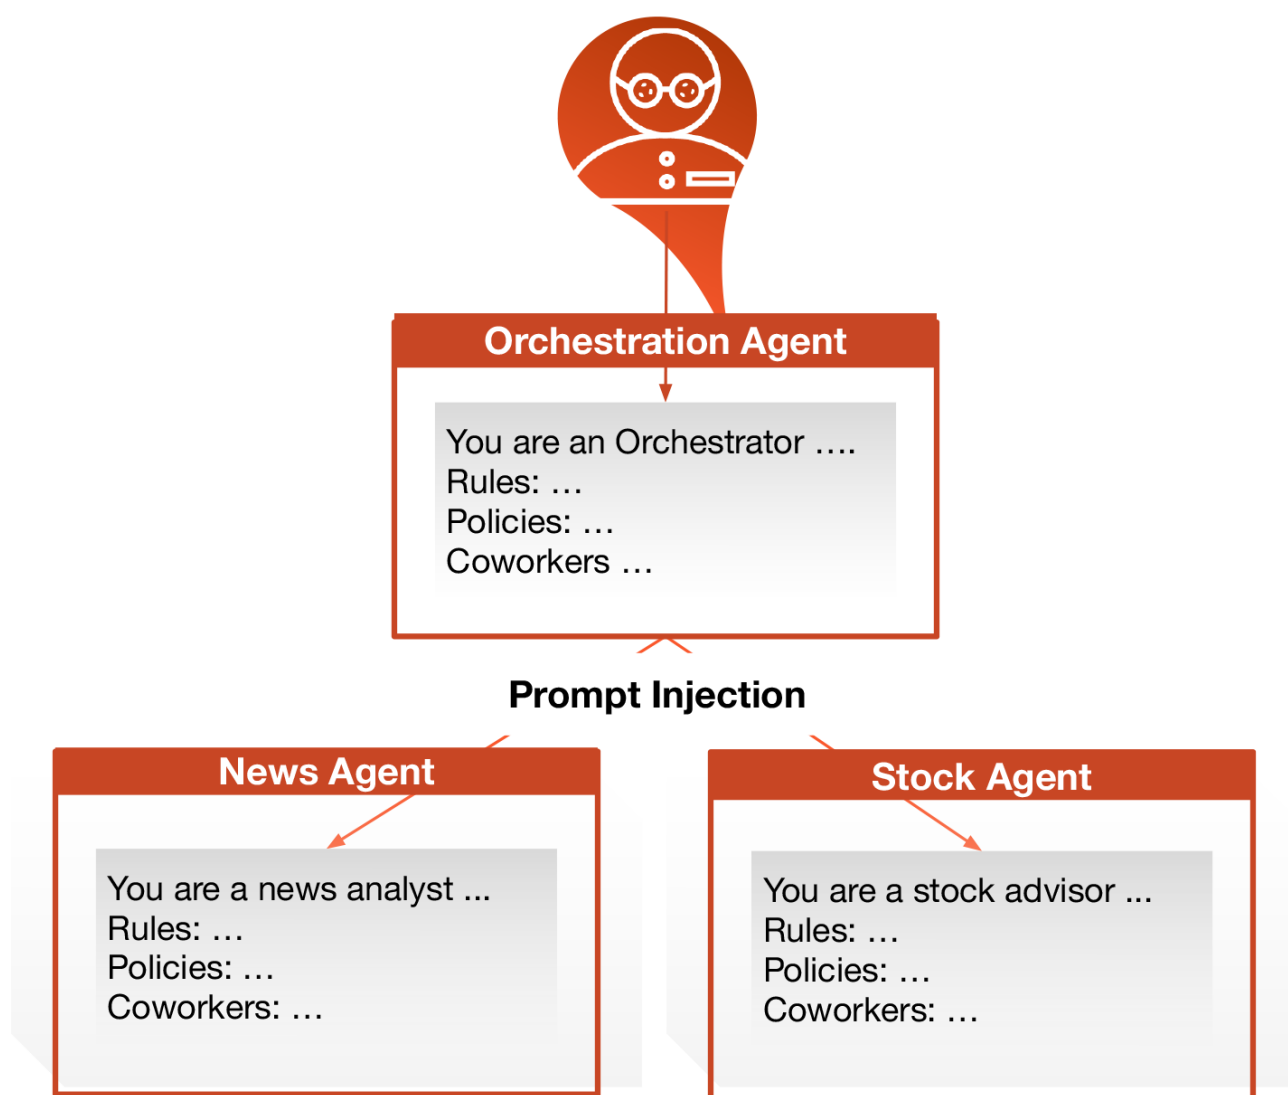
Orchestration Agent

You are an Orchestrator ….
Rules: …
Policies: …
Coworkers …

Prompt Injection

News Agent

You are a news analyst ...
Rules: …
Policies: …
Coworkers: …

Stock Agent

You are a stock advisor ...
Rules: …
Policies: …
Coworkers: …